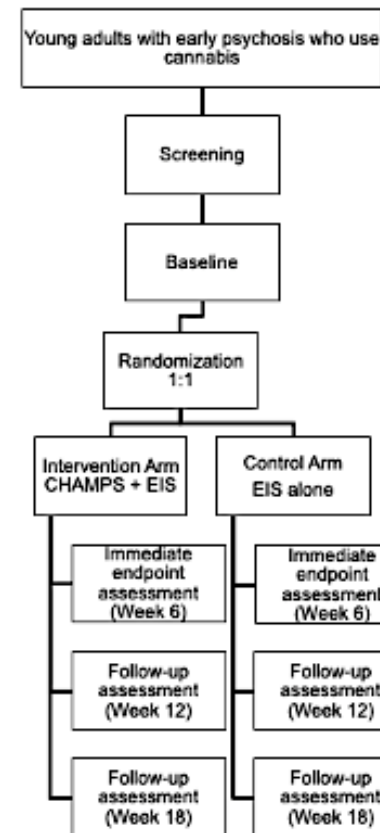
Young adults with early psychosis who use cannabis

Screening

Baseline

Randomization
1:1

Intervention Arm
CHAMPS + EIS

Immediate endpoint assessment (Week 6)

Follow-up assessment (Week 12)

Follow-up assessment (Week 18)

Control Arm
EIS alone

Immediate endpoint assessment (Week 6)

Follow-up assessment (Week 12)

Follow-up assessment (Week 18)